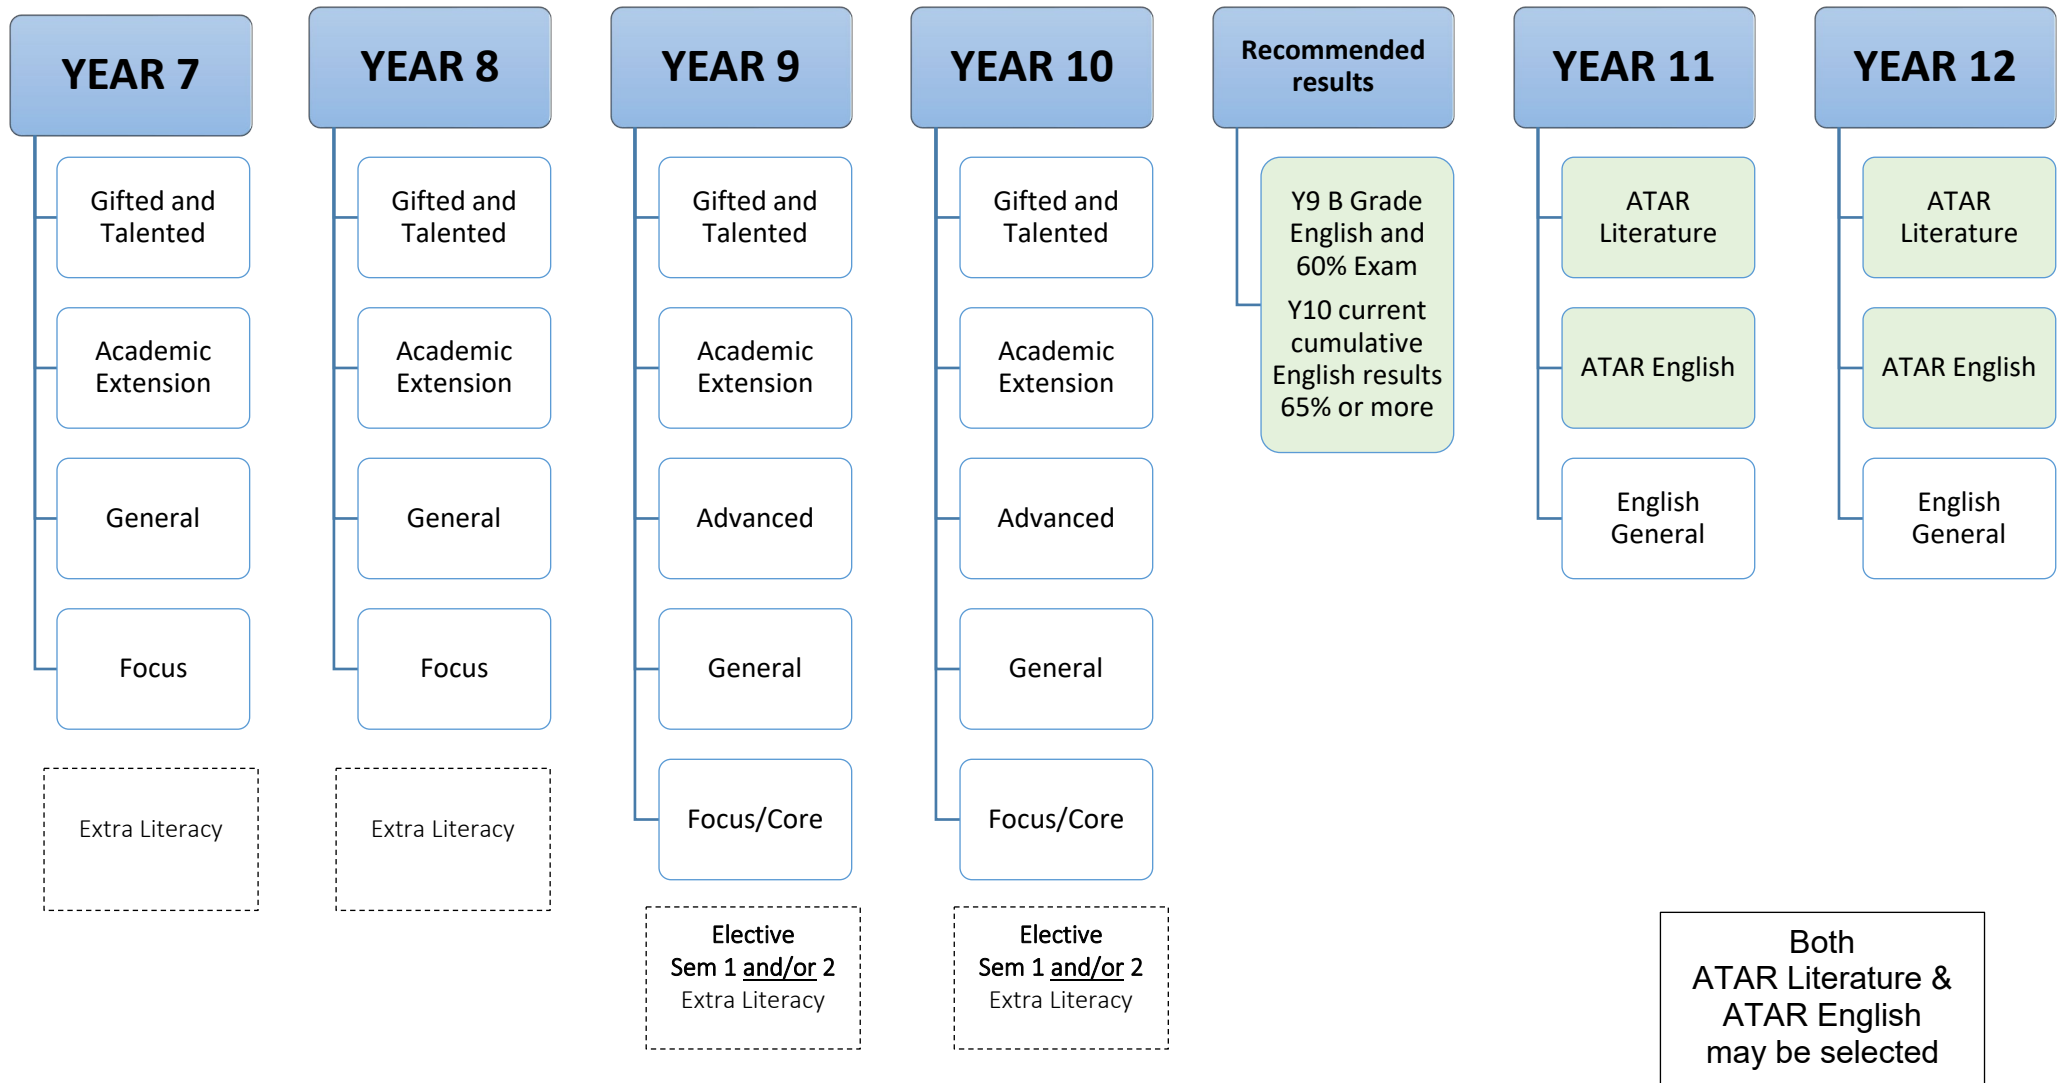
YEAR 7

Gifted and Talented

Academic Extension

General

Focus

Extra Literacy

YEAR 8

Gifted and Talented

Academic Extension

General

Focus

Extra Literacy

YEAR 9

Gifted and Talented

Academic Extension

Advanced

General

Focus/Core

Elective
Sem 1 and/or 2
Extra Literacy

YEAR 10

Gifted and Talented

Academic Extension

Advanced

General

Focus/Core

Elective
Sem 1 and/or 2
Extra Literacy

Recommended results

Y9 B Grade English and 60% Exam
Y10 current cumulative English results 65% or more

YEAR 11

ATAR Literature

ATAR English

English General

YEAR 12

ATAR Literature

ATAR English

English General

Both
ATAR Literature &
ATAR English
may be selected